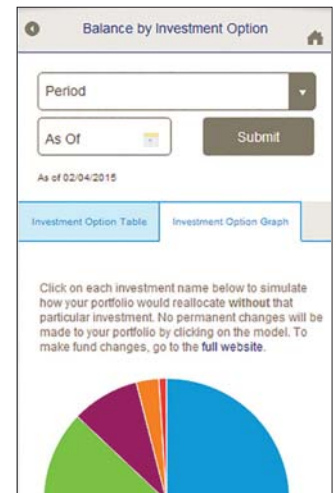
Balance by Investment Option

Period

As Of

Submit

As of 02/04/2015

Investment Option Table

Investment Option Graph

Click on each investment name below to simulate how your portfolio would reallocate without that particular investment. No permanent changes will be made to your portfolio by clicking on the model. To make fund changes, go to the full website.